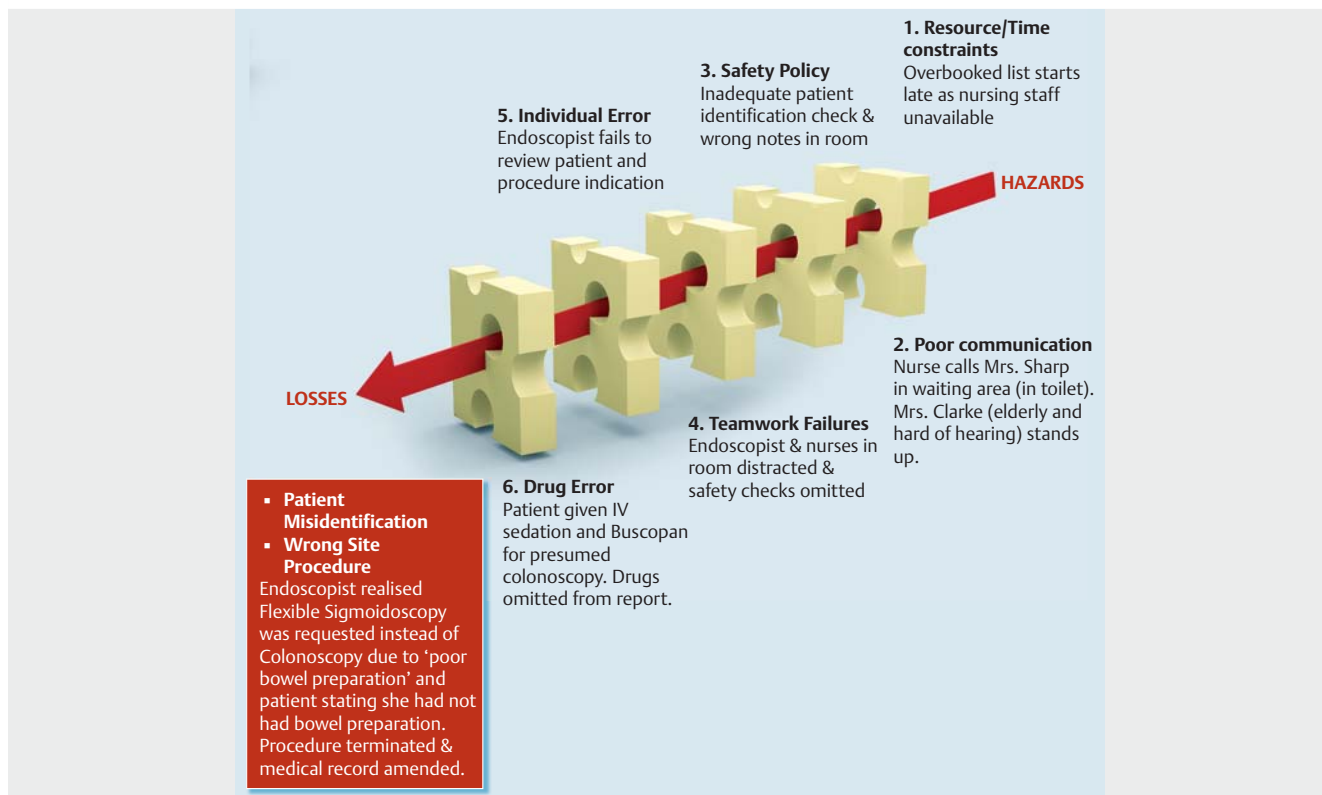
1. Resource/Time constraints
Overbooked list starts late as nursing staff unavailable

3. Safety Policy
Inadequate patient identification check & wrong notes in room

5. Individual Error
Endoscopist fails to review patient and procedure indication

HAZARDS

2. Poor communication
Nurse calls Mrs. Sharp in waiting area (in toilet). Mrs. Clarke (elderly and hard of hearing) stands up.

LOSSES

4. Teamwork Failures
Endoscopist & nurses in room distracted & safety checks omitted

6. Drug Error
Patient given IV sedation and Buscopan for presumed colonoscopy. Drugs omitted from report.

▪ Patient Misidentification
▪ Wrong Site Procedure
Endoscopist realised Flexible Sigmoidoscopy was requested instead of Colonoscopy due to ‘poor bowel preparation’ and patient stating she had not had bowel preparation. Procedure terminated & medical record amended.